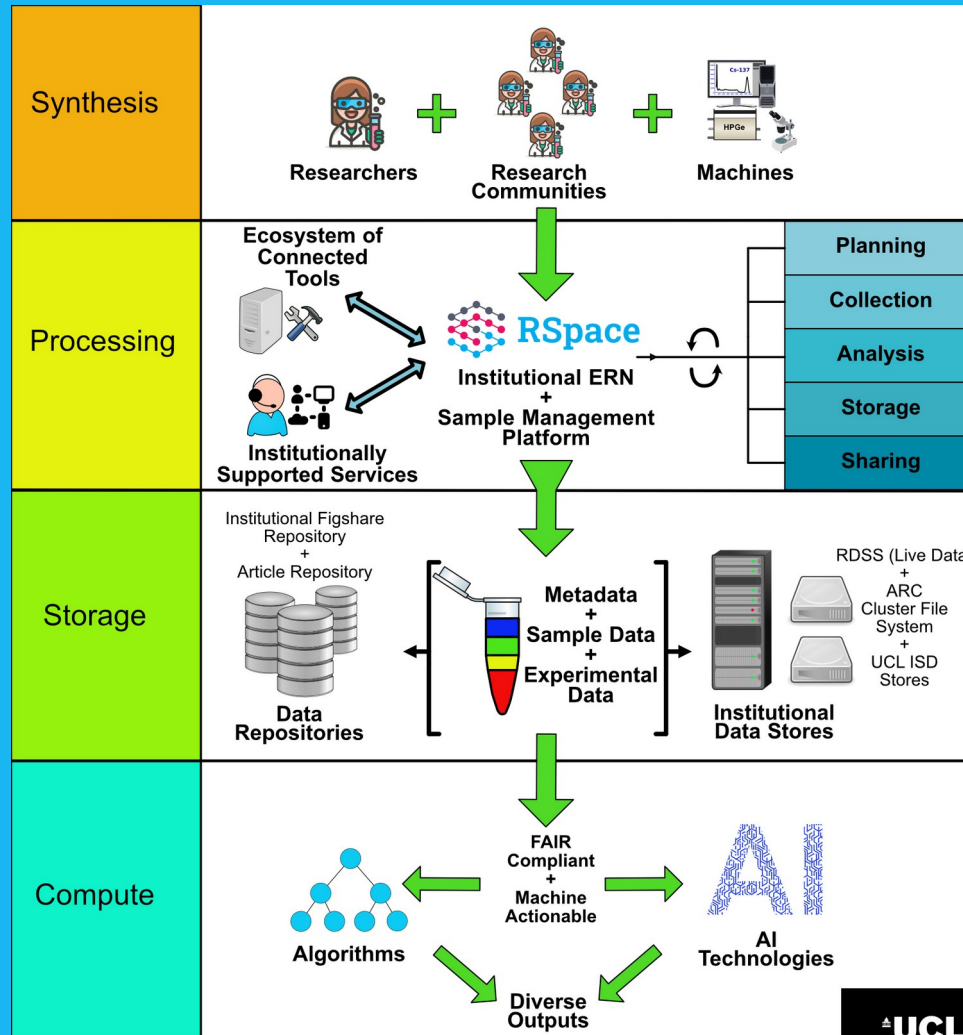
Synthesis

Cs-137

HPGe

Researchers

Research Communities

Machines

Processing

Ecosystem of Connected Tools

RSpace

Institutional ERN + Sample Management Platform

Institutionally Supported Services

Planning

Collection

Analysis

Storage

Sharing

Storage

Institutional Figshare Repository + Article Repository

Data Repositories

Metadata + Sample Data + Experimental Data

Institutional Data Stores

RDSS (Live Data + ARC Cluster File System + UCL ISD Stores

Compute

FAIR Compliant + Machine Actionable

Algorithms

AI

AI Technologies

Diverse Outputs

UCL